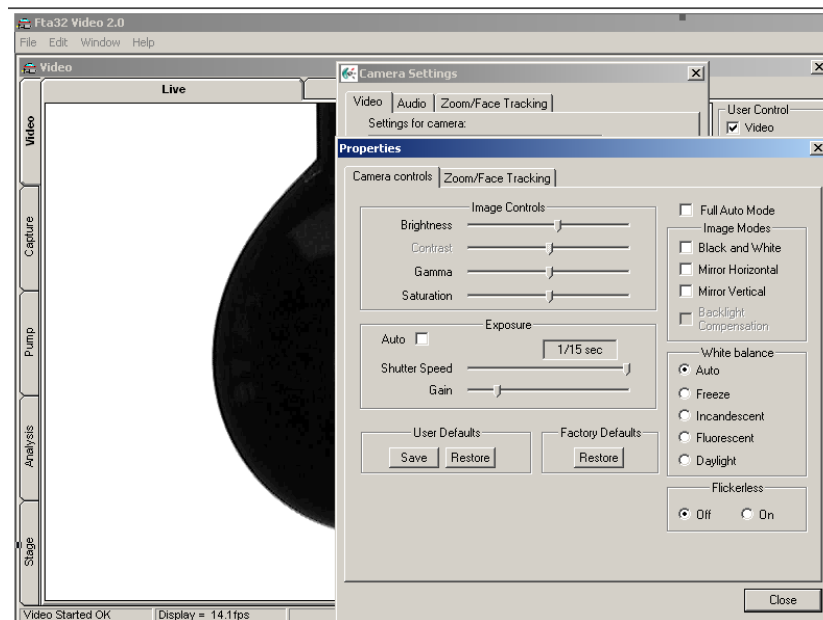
Fta32 Video 2.0
File Edit Window Help
Video
Live
Video
Capture
Pump
Analysis
Stage
Video Started OK
Display = 14.1fps

Camera Settings
Video Audio Zoom/Face Tracking
Settings for camera:
User Control
☑ Video

Properties
Camera controls Zoom/Face Tracking
Image Controls
Brightness
Contrast
Gamma
Saturation
Exposure
Auto ☐
1/15 sec
Shutter Speed
Gain
User Defaults
Save Restore
Factory Defaults
Restore
☐ Full Auto Mode
Image Modes
☐ Black and White
☐ Mirror Horizontal
☐ Mirror Vertical
☐ Backlight Compensation
White balance
◉ Auto
○ Freeze
○ Incandescent
○ Fluorescent
○ Daylight
Flickerless
◉ Off ○ On
Close